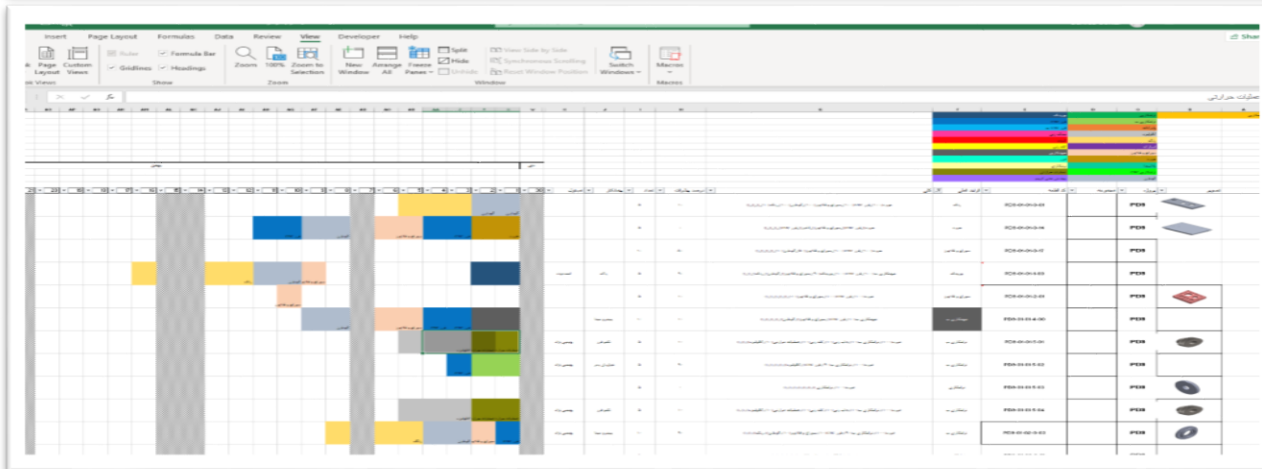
Insert Page Layout Formulas Data Review View Developer Help

Share

Page Layout Custom Views

Ruler Formula Bar Gridlines Headings

Show

Zoom 100% Zoom to Selection

Zoom

New Window Arrange All Freeze Panes

Split Hide Unhide

View Side by Side Synchronous Scrolling Reset Window Position

Window

Switch Windows

Macros

Macros

IPDS
IPDS
IPDS
IPDS
IPDS
IPDS
IPDS
IPDS
IPDS
IPDS
IPDS